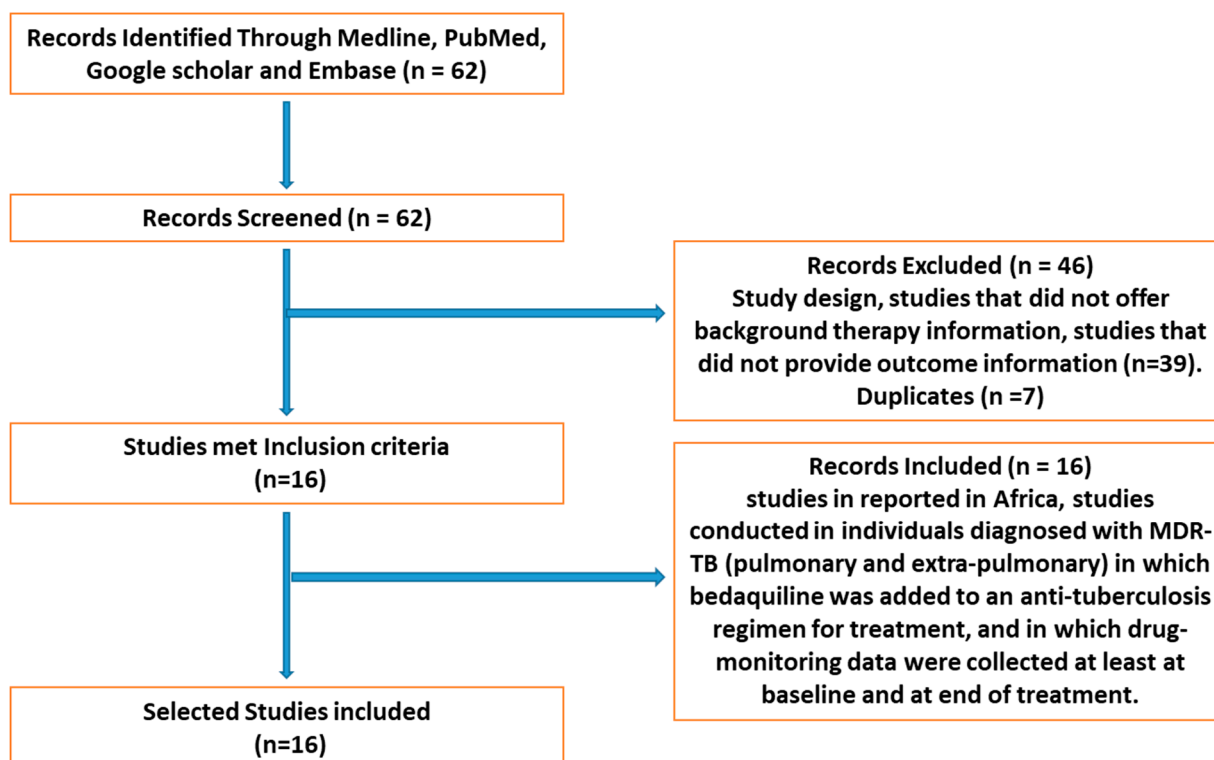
Records Identified Through Medline, PubMed, Google scholar and Embase (n = 62)

Records Screened (n = 62)

Records Excluded (n = 46)
Study design, studies that did not offer background therapy information, studies that did not provide outcome information (n=39).
Duplicates (n =7)

Studies met Inclusion criteria
(n=16)

Records Included (n = 16)
studies in reported in Africa, studies conducted in individuals diagnosed with MDR-TB (pulmonary and extra-pulmonary) in which bedaquiline was added to an anti-tuberculosis regimen for treatment, and in which drug-monitoring data were collected at least at baseline and at end of treatment.

Selected Studies included
(n=16)